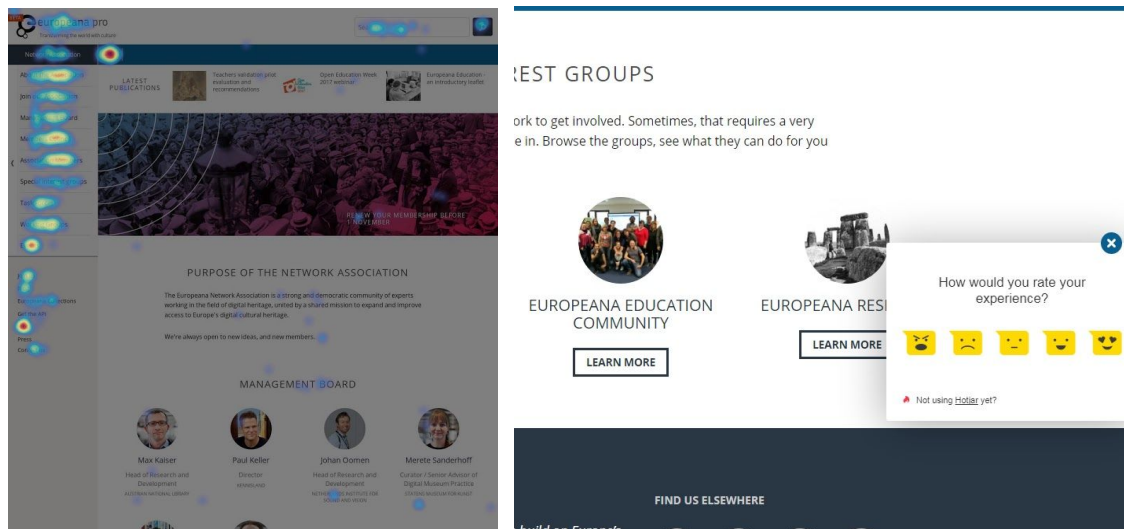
europeana pro
Transforming the world with culture

LATEST PUBLICATIONS

Teachers validation pilot evaluation and recommendations

Open Education Week 2017 webinar

Europeana Education: an introductory leaflet

RENEW YOUR MEMBERSHIP BEFORE 1 NOVEMBER

PURPOSE OF THE NETWORK ASSOCIATION

The Europeana Network Association is a strong and democratic community of experts working in the field of digital heritage, united by a shared mission to expand and improve access to Europe's digital cultural heritage.

We're always open to new ideas, and new members.

MANAGEMENT BOARD

Max Kaiser
Head of Research and Development

Paul Keller
Director

Johan Oomen
Head of Research and Development

Merete Sanderhoff
Curator / Senior Advisor of Digital Museum Practice

Press

REST GROUPS

ork to get involved. Sometimes, that requires a very
e in. Browse the groups, see what they can do for you

EUROPEANA EDUCATION COMMUNITY

LEARN MORE

EUROPEANA RES

LEARN MORE

How would you rate your experience?

Not using Hotjar yet?

FIND US ELSEWHERE

build on Europe's